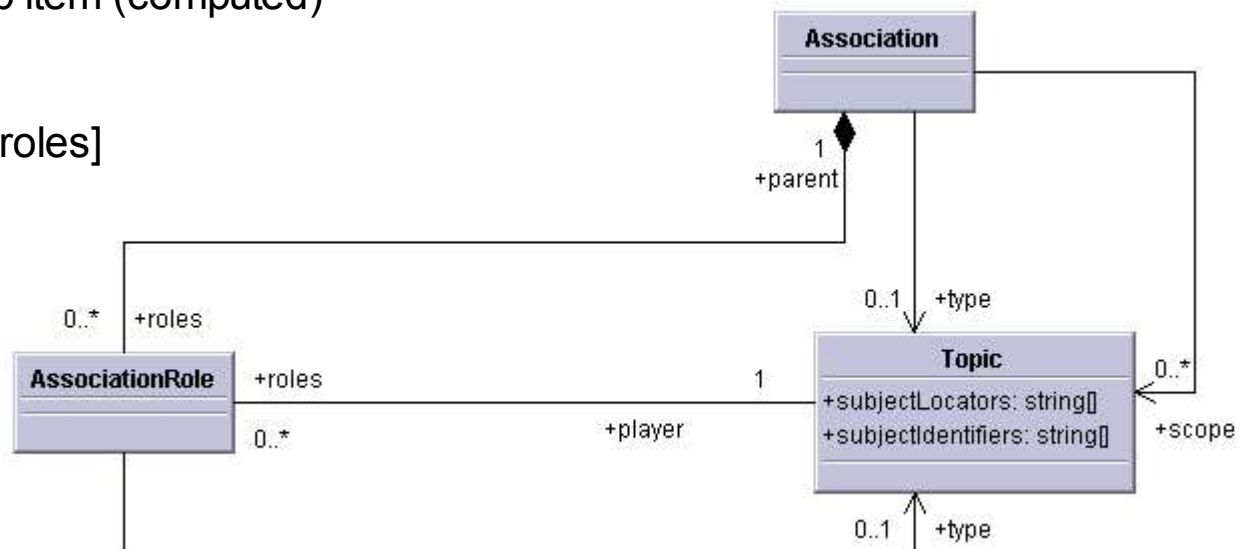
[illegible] item (computed)

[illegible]roles]

Association

1
+parent

0..* +roles

AssociationRole

+roles

0..*

+player

1

0..1 +type

Topic

+subjectLocators: string[]
+subjectIdentifiers: string[]

0..*

+scope

0..1 +type